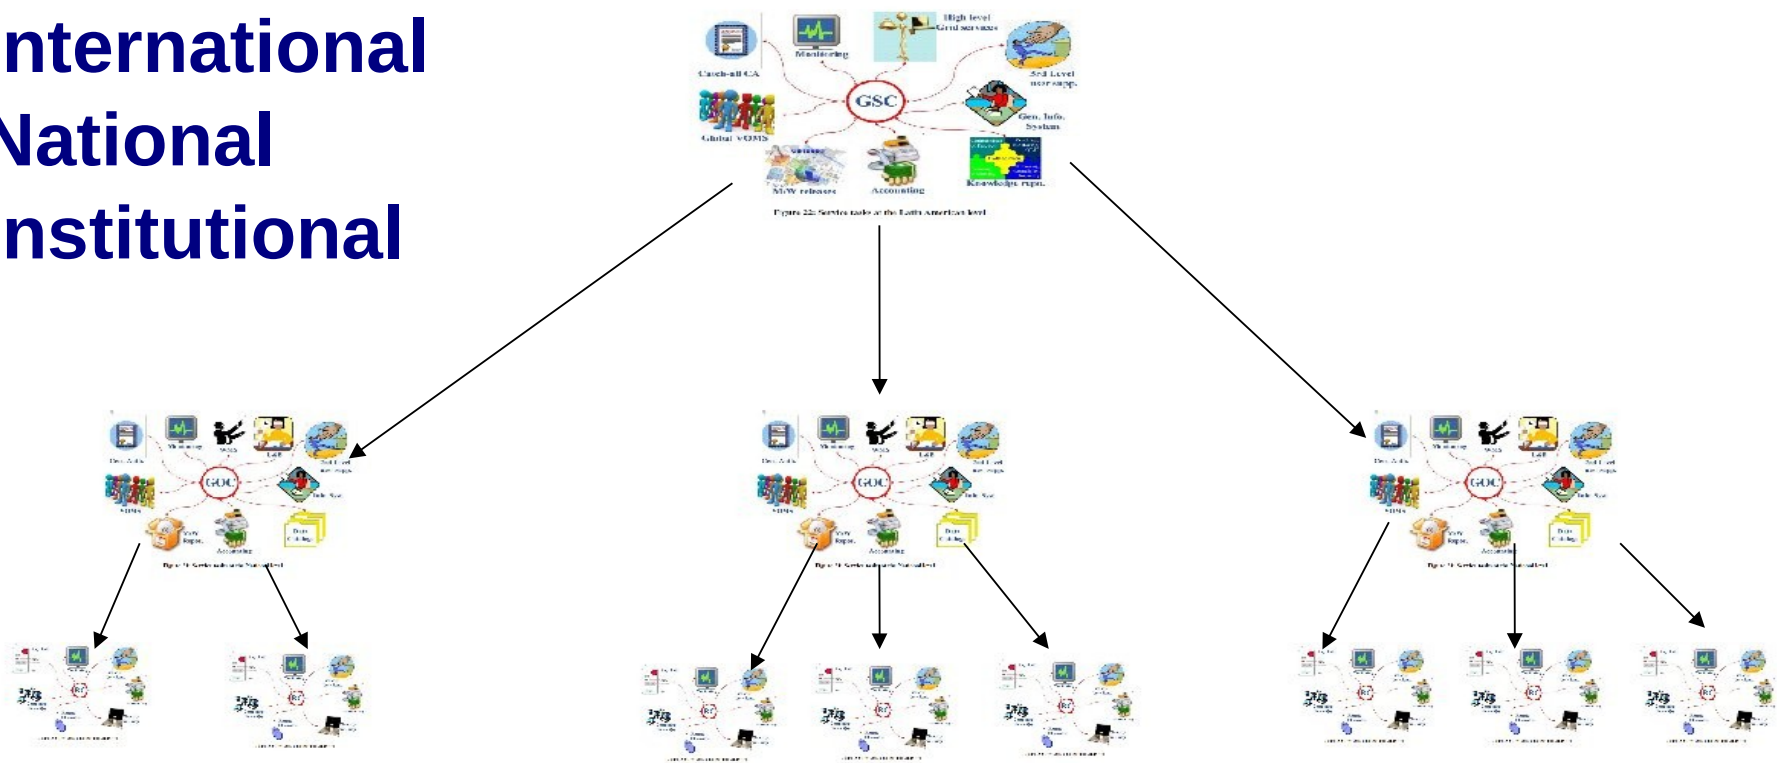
nternational
National
nstitutional

Catch-all CA
Monitoring
High level Grid services
3rd Level user supp.
GSC
Global VOMS
Gen. Info. System
M/W releases
Accounting
Knowledge rupo.
Figure 22: Service tasks at the Latin American level

GOC
GOC
GOC